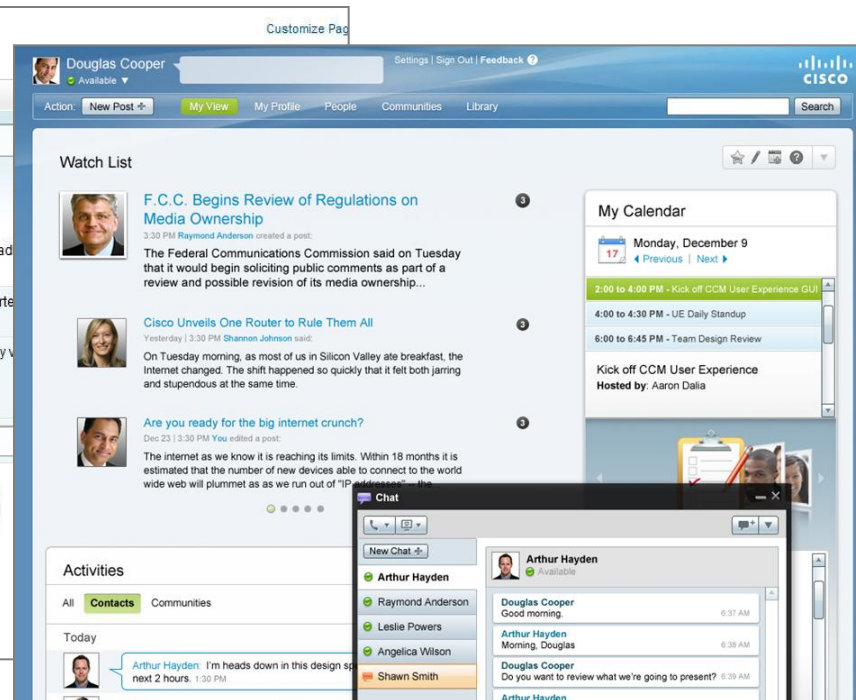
Customize Pag

ad

rte

y v

Douglas Cooper
Available ▼

Settings | Sign Out | Feedback ?

cisco

Action: New Post

My View My Profile People Communities Library

Search

Watch List

F.C.C. Begins Review of Regulations on Media Ownership
3:30 PM Raymond Anderson created a post:
The Federal Communications Commission said on Tuesday that it would begin soliciting public comments as part of a review and possible revision of its media ownership...

3

Cisco Unveils One Router to Rule Them All
Yesterday | 3:30 PM Shannon Johnson said:
On Tuesday morning, as most of us in Silicon Valley ate breakfast, the Internet changed. The shift happened so quickly that it felt both jarring and stupendous at the same time.

3

Are you ready for the big internet crunch?
Dec 23 | 3:30 PM You edited a post:
The internet as we know it is reaching its limits. Within 18 months it is estimated that the number of new devices able to connect to the world wide web will plummet as as we run out of "IP addresses" – the...

3

My Calendar

17
Monday, December 9
◀ Previous | Next ▶

2:00 to 4:00 PM - Kick off CCM User Experience GUI
4:00 to 4:30 PM - UE Daily Standup
6:00 to 6:45 PM - Team Design Review

Kick off CCM User Experience
Hosted by: Aaron Dalia

Activities

All Contacts Communities

Today

Arthur Hayden: I'm heads down in this design sp next 2 hours. 1:30 PM

Chat

New Chat

Arthur Hayden
Raymond Anderson
Leslie Powers
Angelica Wilson
Shawn Smith

Arthur Hayden
Available

Douglas Cooper
Good morning. 6:37 AM

Arthur Hayden
Morning, Douglas 6:38 AM

Douglas Cooper
Do you want to review what we're going to present? 6:39 AM

Arthur Hayden